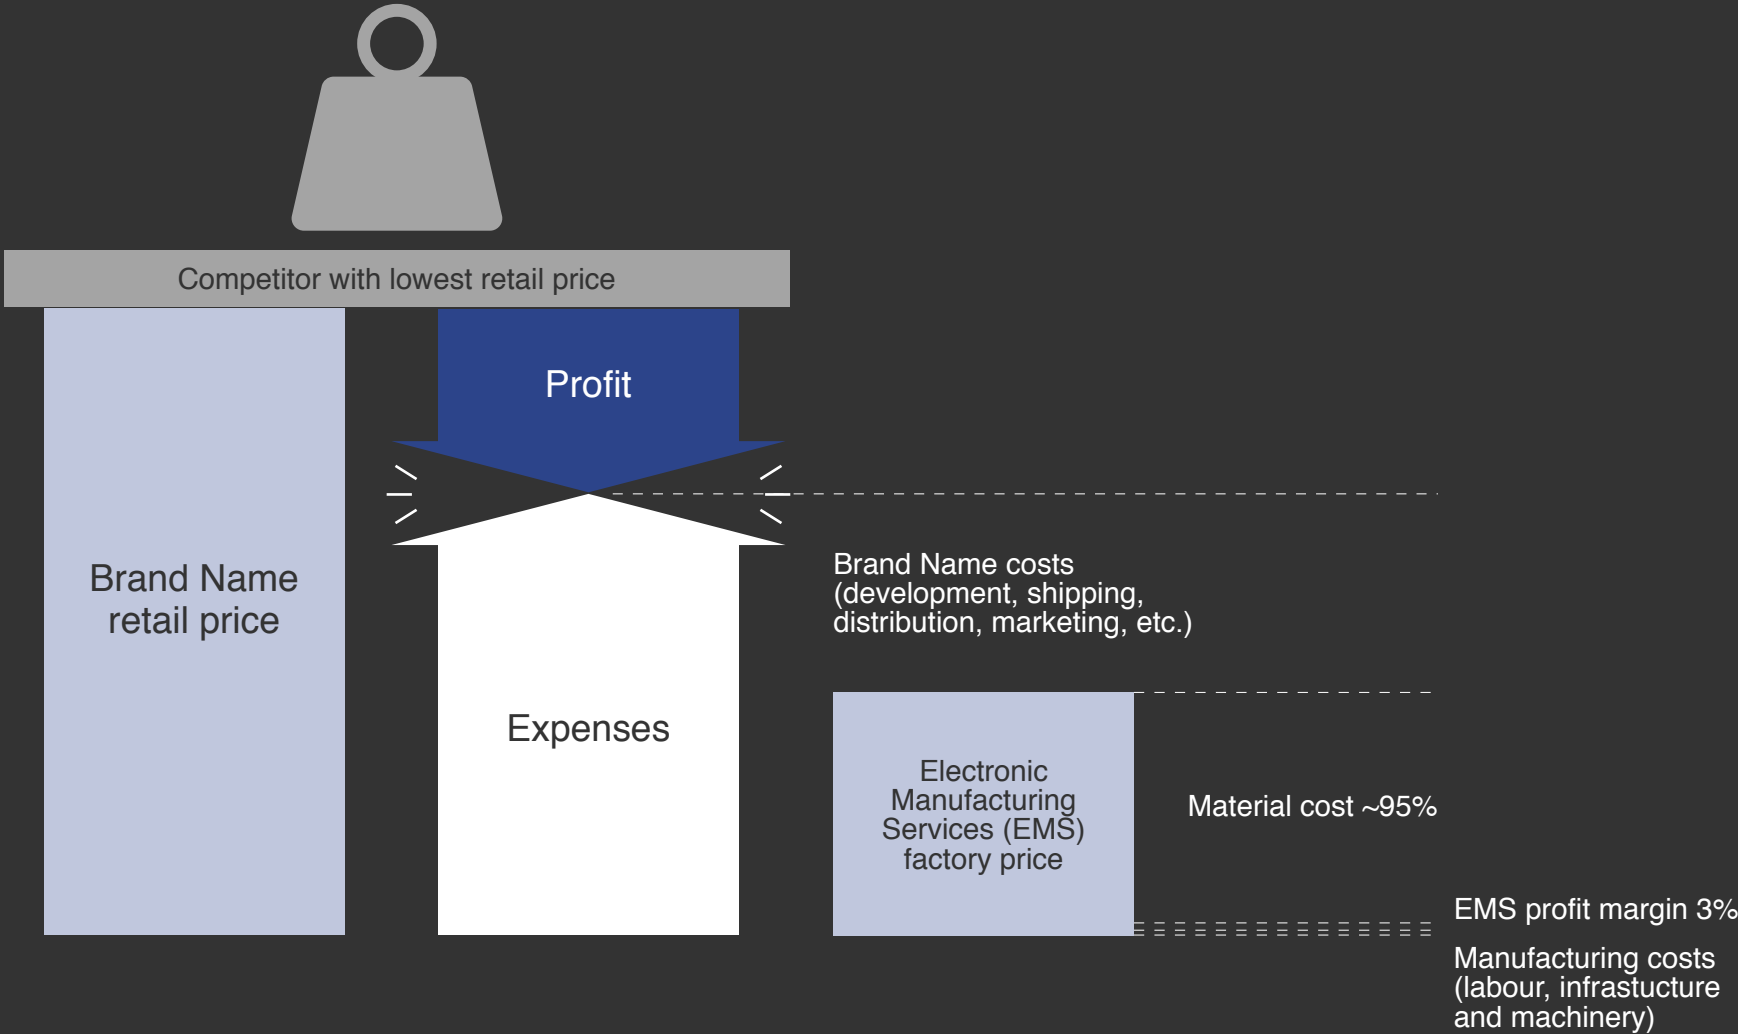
Competitor with lowest retail price

Brand Name retail price

Profit

Expenses

Brand Name costs (development, shipping, distribution, marketing, etc.)

Electronic Manufacturing Services (EMS) factory price

Material cost ~95%

EMS profit margin 3%

Manufacturing costs (labour, infrastucture and machinery)